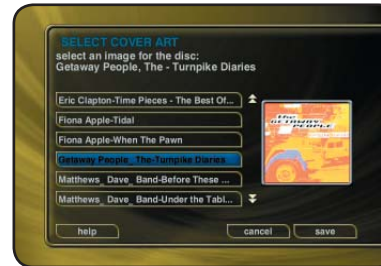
SELECT COVER ART
select an image for the disc:
Getaway People, The - Turnpike Diaries

Eric Clapton-Time Pieces - The Best Of...
Fiona Apple-Tidal
Fiona Apple-When The Pawn
Getaway People_The-Turnpike Diaries
Matthews_Dave_Band-Before These ...
Matthews_Dave_Band-Under the Tabl...

the GETAWAY PEOPLE

help
cancel
save